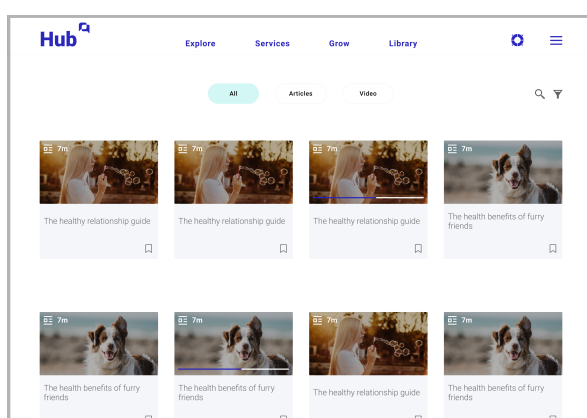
Hub

Explore Services Grow Library

All Articles Video

7m
The healthy relationship guide

7m
The healthy relationship guide

7m
The healthy relationship guide

7m
The health benefits of furry friends

7m
The health benefits of furry friends

7m
The health benefits of furry friends

7m
The healthy relationship guide

7m
The health benefits of furry friends